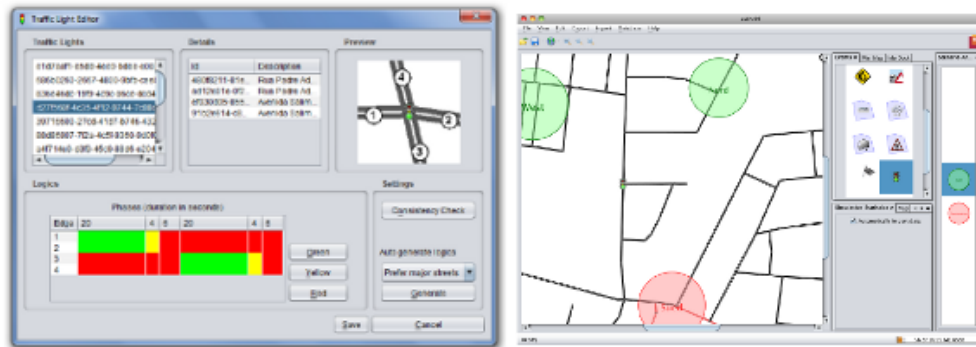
Traffic Light Editor

Traffic Lights

01d7baf0-0583-4603-9480-006
f986c0260-2667-4800-89f9-cc4
0364648c-16f9-459e-86c6-8034
c27f560f-4c35-4f12-9744-7c8b
29716580-2768-4107-8749-432
08d05867-762a-4c59-8036-0d0
a4f714e0-09f0-45c8-80d6-e204

Details

| Id | Description |
|---|---|
| 46089211-81e... | Rua Padre Ad... |
| ad12e61e-0f2... | Rua Padre Ad... |
| ef330035-85e... | Avenida Saim... |
| 9f12e814-c6... | Avenida Saim... |

Preview

4
1
2
3

Logics

Phases (duration in seconds)

| Edges | 20 | 4 | 6 | 20 | 4 | 6 |
|---|---|---|---|---|---|---|
| 1 | | | | | | |
| 2 | | | | | | |
| 3 | | | | | | |
| 4 | | | | | | |

Green
Yellow
Red

Settings

Consistency Check

Auto generate logics

Prefer major streets

Generate

Save
Cancel

File View Edit Layers Insert Selection Help

West

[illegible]